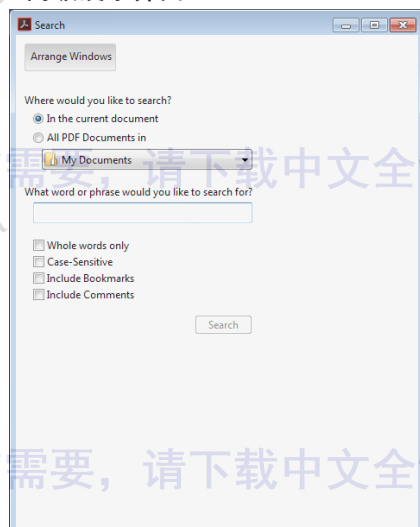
Search

Arrange Windows

Where would you like to search?

In the current document

All PDF Documents in

My Documents

需要，请下载中文全

What word or phrase would you like to search for?

Whole words only

Case-Sensitive

Include Bookmarks

Include Comments

Search

需要，请下载中文全